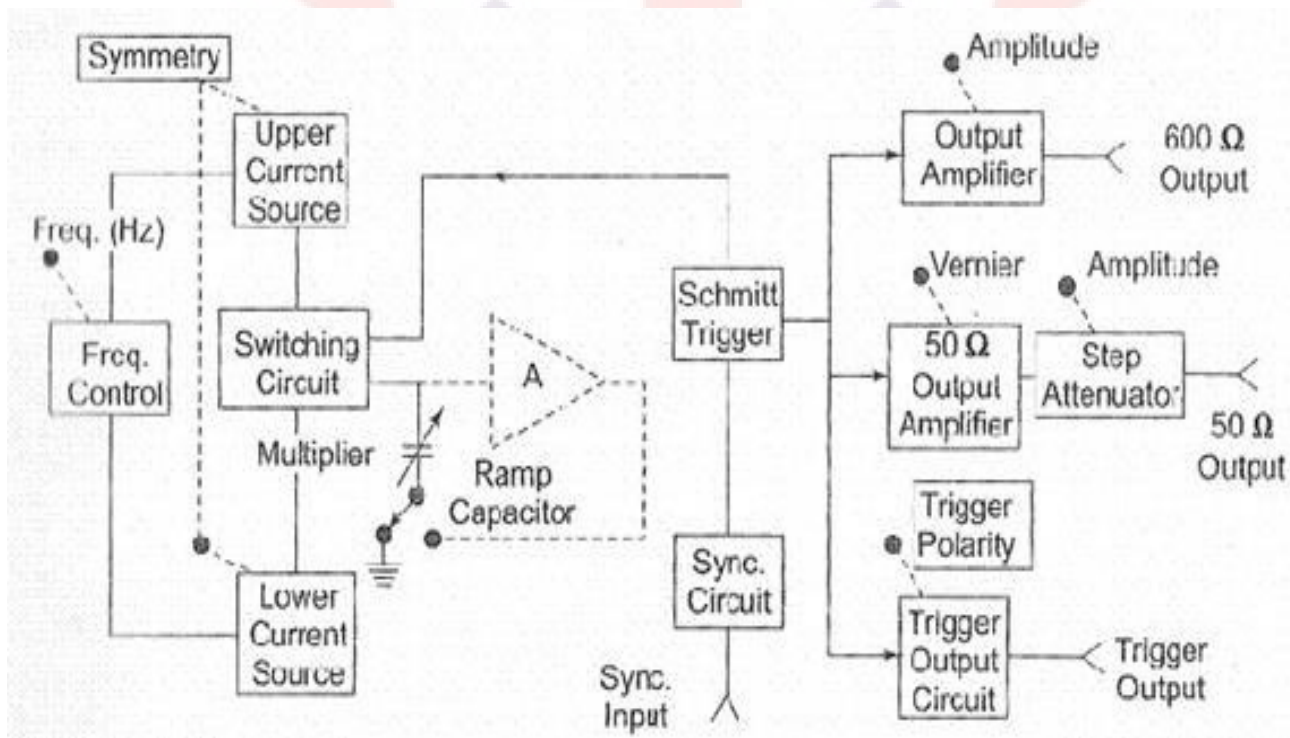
Symmetry

Upper Current Source

Freq. (Hz)

Freq. Control

Switching Circuit

Multiplier

Lower Current Source

A

Ramp Capacitor

Schmitt Trigger

Sync. Circuit

Sync. Input

Amplitude

Output Amplifier

600 Ω Output

Vernier

Amplitude

50 Ω Output Amplifier

Step Attenuator

50 Ω Output

Trigger Polarity

Trigger Output Circuit

Trigger Output